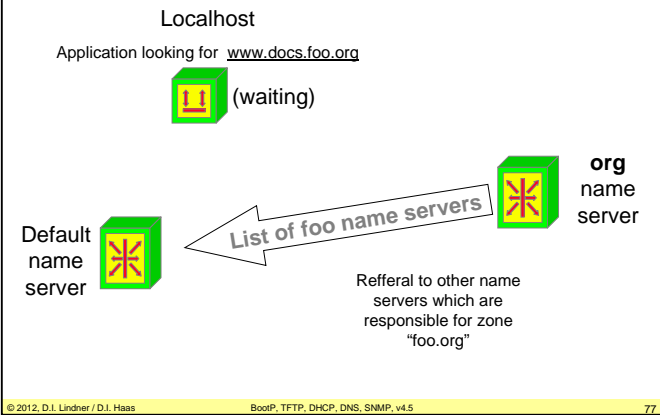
Localhost

Application looking for www.docs.foo.org

(waiting)

org name server

List of foo name servers

Default name server

Refferal to other name servers which are responsible for zone "foo.org"

© 2012, D.I. Lindner / D.I. Haas

BootP, TFTP, DHCP, DNS, SNMP, v4.5

77